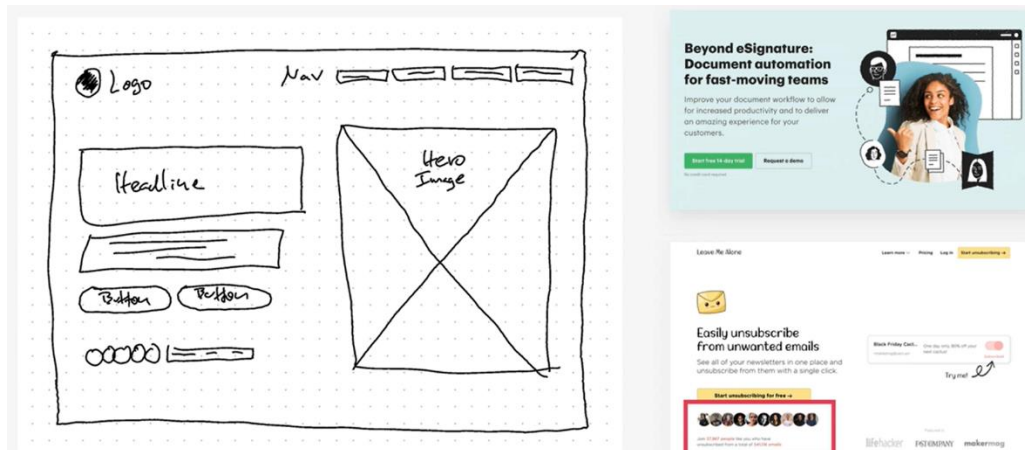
Logo

Nav

Headline

Hero Image

Button

Button

Beyond eSignature: Document automation for fast-moving teams

Improve your document workflow to allow for increased productivity and to deliver an amazing experience for your customers.

Start free 14 day trial

Request a demo

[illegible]

Leave Me Alone

Learn more

Pricing

Log in

Start unsubscribing →

Easily unsubscribe from unwanted emails

See all of your newsletters in one place and unsubscribe from them with a single click.

Black Friday Cert...

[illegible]

Try me!

Start unsubscribing for free →

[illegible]

lifehacker

FAST COMPANY

makermag